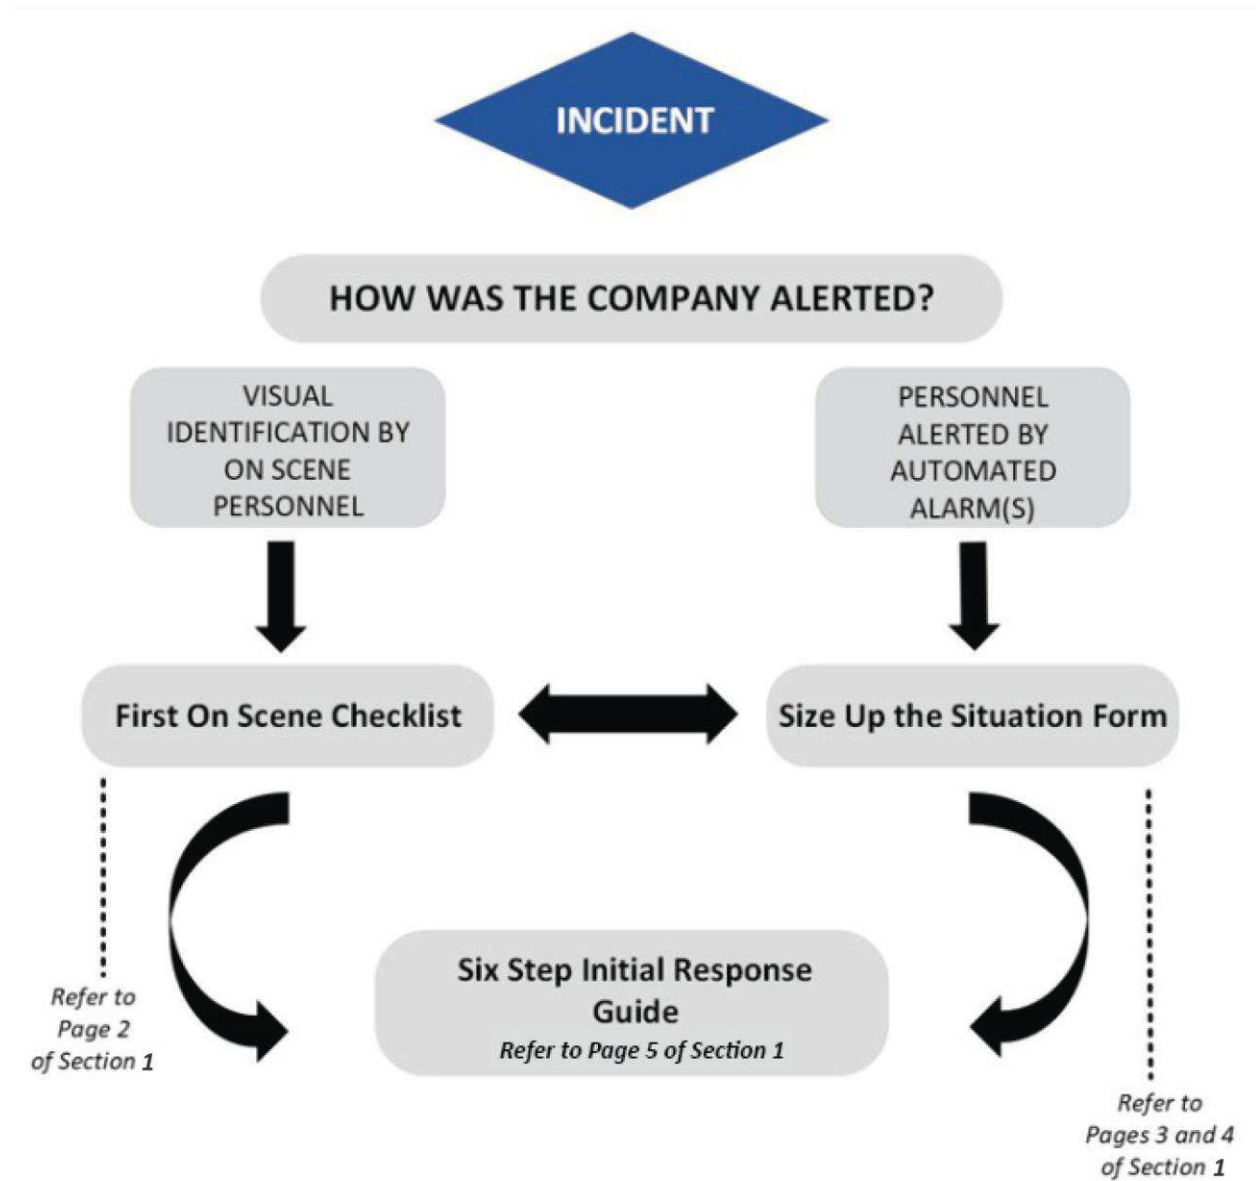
INCIDENT

HOW WAS THE COMPANY ALERTED?

VISUAL IDENTIFICATION BY ON SCENE PERSONNEL

PERSONNEL ALERTED BY AUTOMATED ALARM(S)

First On Scene Checklist

Size Up the Situation Form

Refer to Page 2 of Section 1

Six Step Initial Response Guide
Refer to Page 5 of Section 1

Refer to Pages 3 and 4 of Section 1